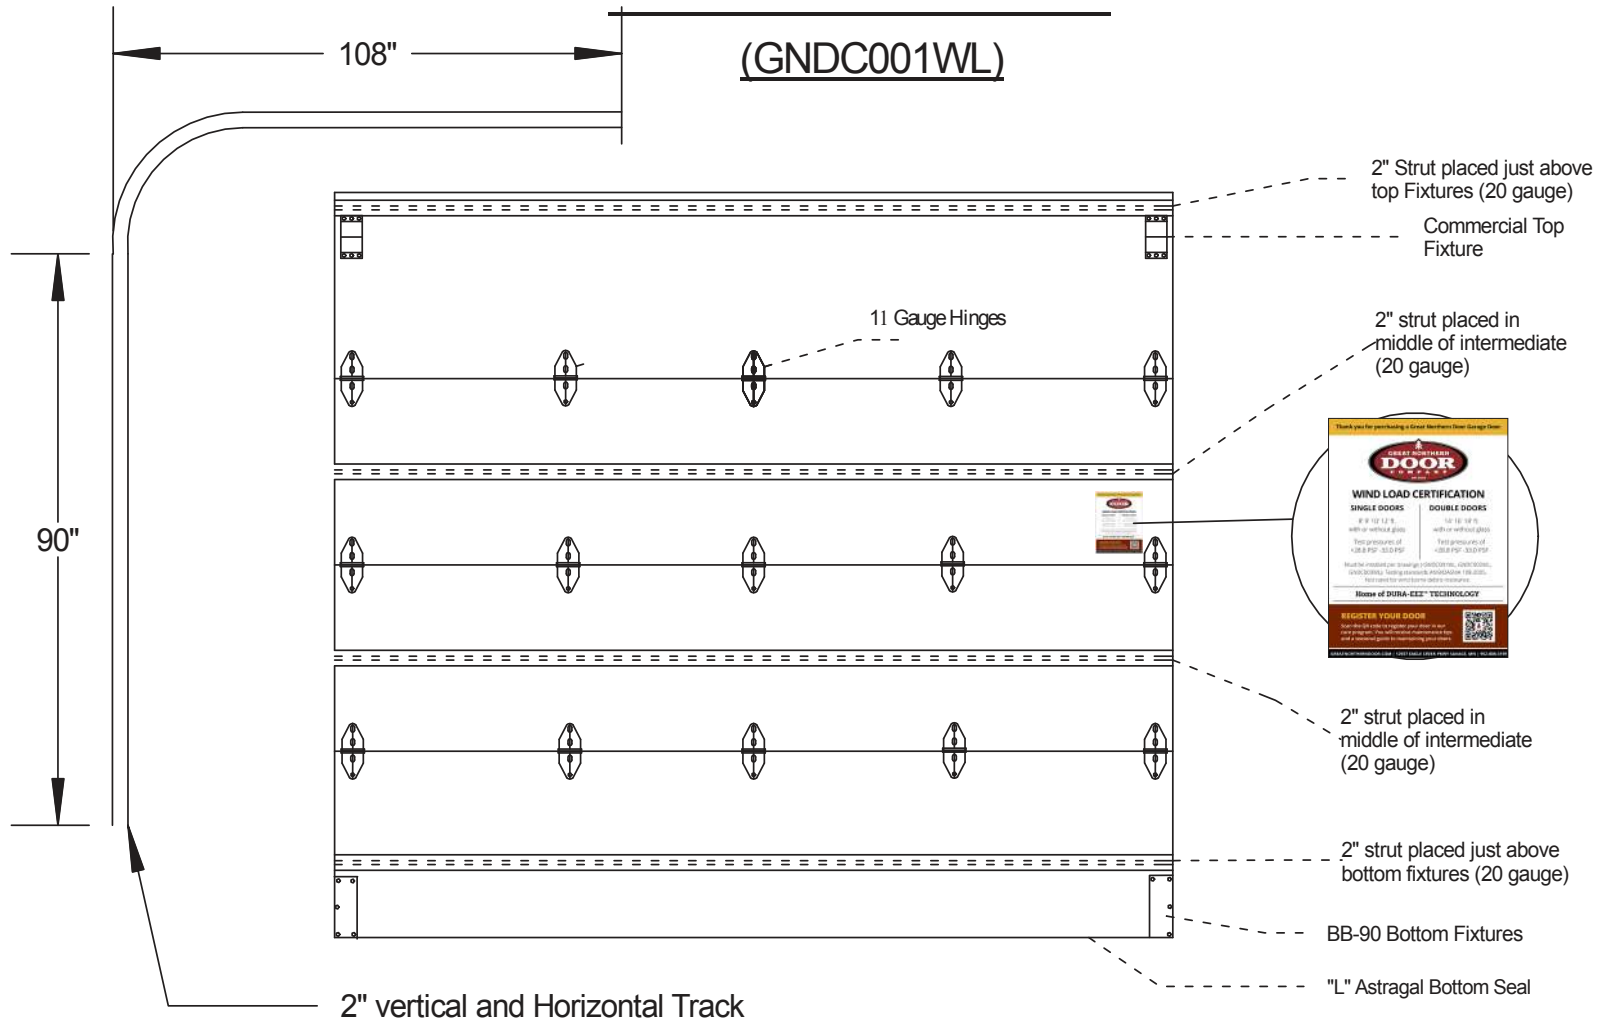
108"

(GNDC001WL)

2" Strut placed just above top Fixtures (20 gauge)

Commercial Top Fixture

11 Gauge Hinges

2" strut placed in middle of intermediate (20 gauge)

90"

Thank you for purchasing a Great Northern Door Garage Door

GREAT NORTHERN DOOR COMPANY

WIND LOAD CERTIFICATION

SINGLE DOORS

DOUBLE DOORS

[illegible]

Home of DURA-EEZ™ TECHNOLOGY

REGISTER YOUR DOOR

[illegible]

2" strut placed in middle of intermediate (20 gauge)

2" strut placed just above bottom fixtures (20 gauge)

BB-90 Bottom Fixtures

"L" Astragal Bottom Seal

2" vertical and Horizontal Track